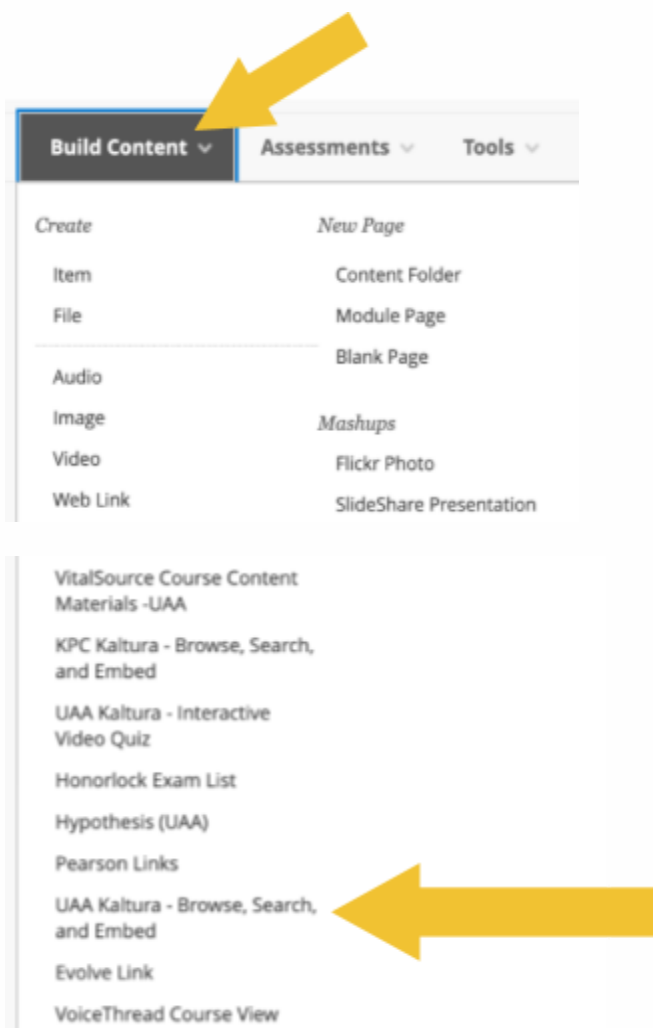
Build Content Assessments Tools

Create
Item
File
Audio
Image
Video
Web Link

New Page
Content Folder
Module Page
Blank Page

Mashups
Flickr Photo
SlideShare Presentation

VitalSource Course Content Materials -UAA
KPC Kaltura - Browse, Search, and Embed
UAA Kaltura - Interactive Video Quiz
Honorlock Exam List
Hypothesis (UAA)
Pearson Links
UAA Kaltura - Browse, Search, and Embed
Evolve Link
VoiceThread Course View